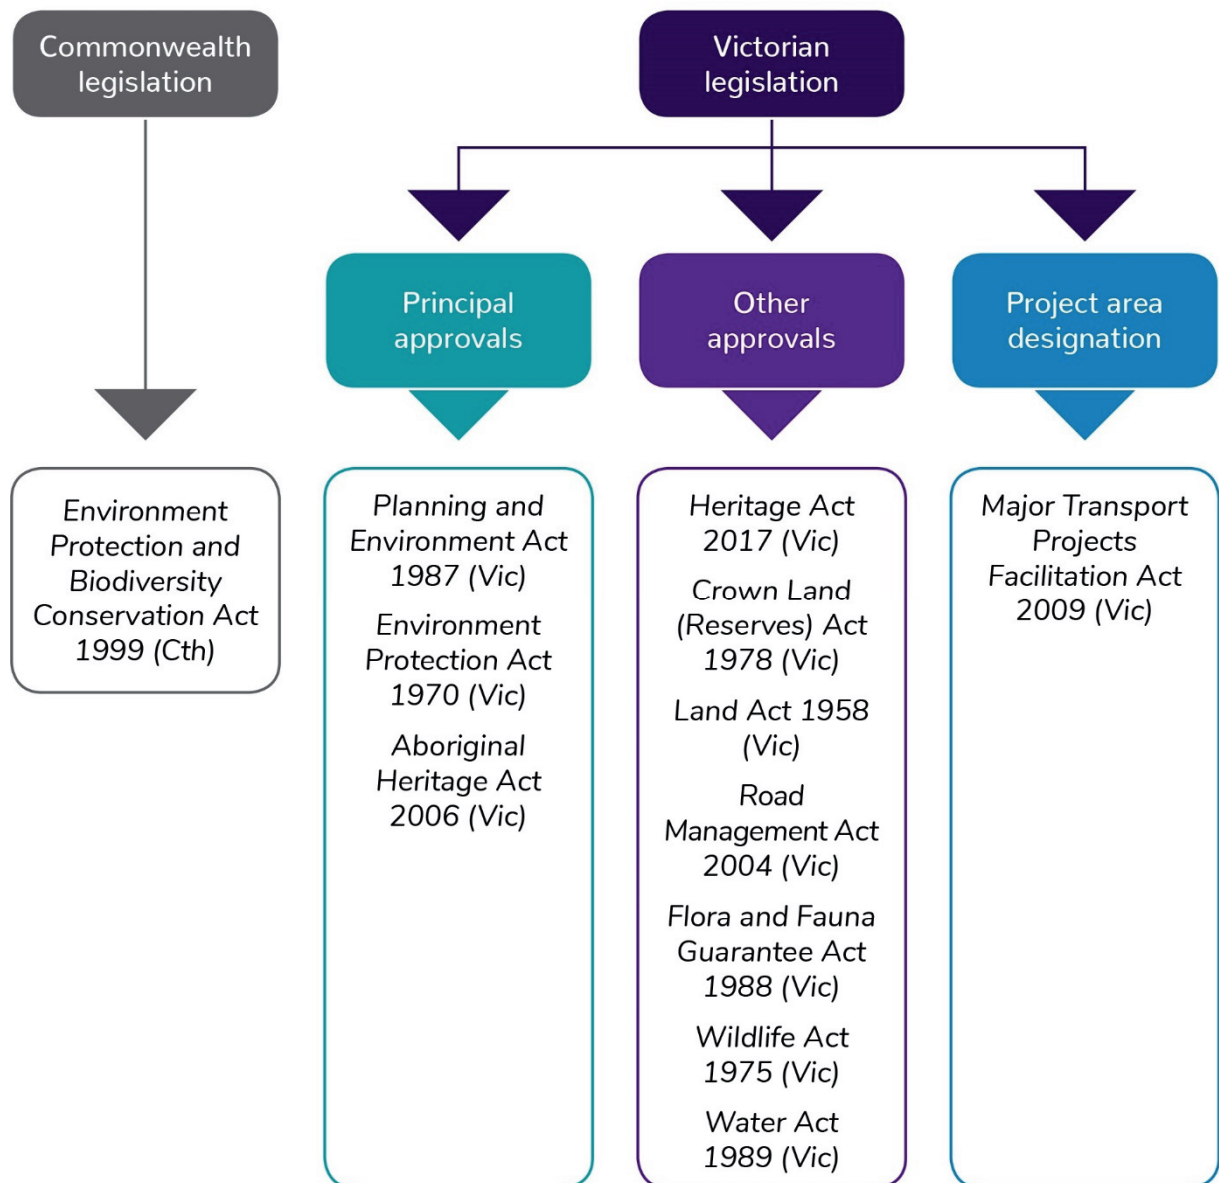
Commonwealth legislation

Victorian legislation

Principal approvals

Other approvals

Project area designation

Environment Protection and Biodiversity Conservation Act 1999 (Cth)

Planning and Environment Act 1987 (Vic)

Environment Protection Act 1970 (Vic)

Aboriginal Heritage Act 2006 (Vic)

Heritage Act 2017 (Vic)

Crown Land (Reserves) Act 1978 (Vic)

Land Act 1958 (Vic)

Road Management Act 2004 (Vic)

Flora and Fauna Guarantee Act 1988 (Vic)

Wildlife Act 1975 (Vic)

Water Act 1989 (Vic)

Major Transport Projects Facilitation Act 2009 (Vic)